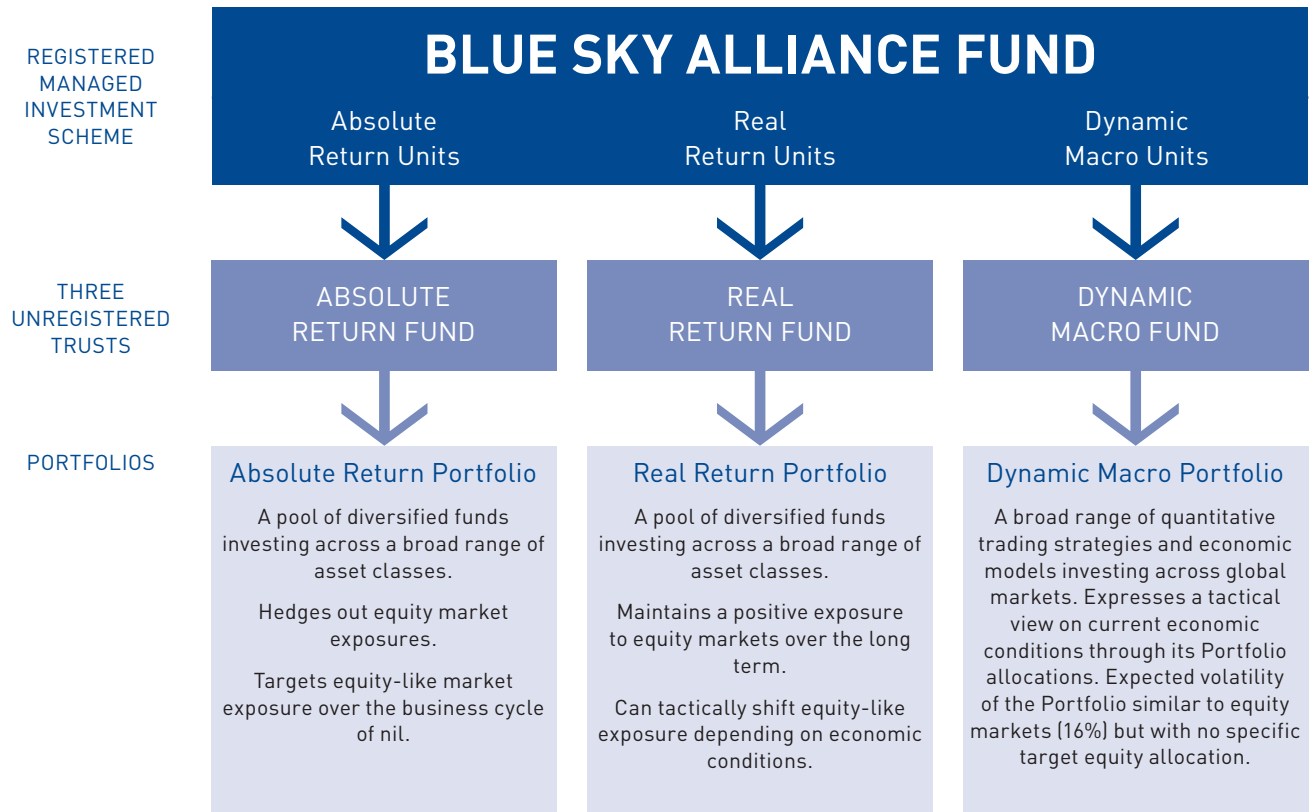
REGISTERED MANAGED INVESTMENT SCHEME

BLUE SKY ALLIANCE FUND

Absolute Return Units

Real Return Units

Dynamic Macro Units

THREE UNREGISTERED TRUSTS

ABSOLUTE RETURN FUND

REAL RETURN FUND

DYNAMIC MACRO FUND

PORTFOLIOS

Absolute Return Portfolio

A pool of diversified funds investing across a broad range of asset classes.

Hedges out equity market exposures.

Targets equity-like market exposure over the business cycle of nil.

Real Return Portfolio

A pool of diversified funds investing across a broad range of asset classes.

Maintains a positive exposure to equity markets over the long term.

Can tactically shift equity-like exposure depending on economic conditions.

Dynamic Macro Portfolio

A broad range of quantitative trading strategies and economic models investing across global markets. Expresses a tactical view on current economic conditions through its Portfolio allocations. Expected volatility of the Portfolio similar to equity markets (16%) but with no specific target equity allocation.